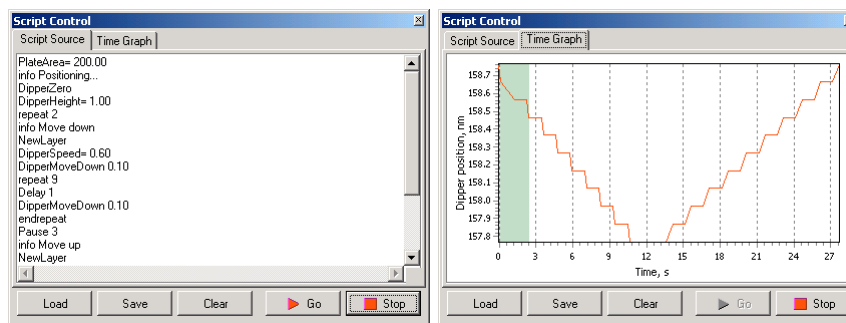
Script Control

Script Source | Time Graph

PlateArea= 200.00
info Positioning...
DipperZero
DipperHeight= 1.00
repeat 2
info Move down
NewLayer
DipperSpeed= 0.60
DipperMoveDown 0.10
repeat 9
Delay 1
DipperMoveDown 0.10
endrepeat
Pause 3
info Move up
NewLayer

Load | Save | Clear | Go | Stop

Script Control

Script Source | Time Graph

158.7
158.6
158.5
158.4
158.3
158.2
158.1
158.0
157.9
157.8

Dipper position, nm

0 3 6 9 12 15 18 21 24 27

Time, s

Load | Save | Clear | Go | Stop